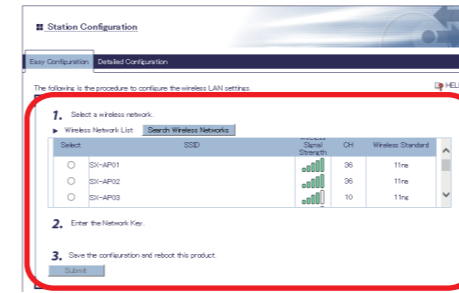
Station Configuration

Easy Configuration | Detailed Configuration

The following is the procedure to configure the wireless LAN settings.

HEL

1. Select a wireless network.

Wireless Network List | Search Wireless Networks

| Select | SSID | Wireless Signal Strength | CH | Wireless Standard |
|---|---|---|---|---|
| ○ | SX-AP01 | | 36 | 11na |
| ○ | SX-AP02 | | 36 | 11na |
| ○ | SX-AP03 | | 10 | 11ng |

2. Enter the Network Key.

3. Save the configuration and reboot this product.

Submit